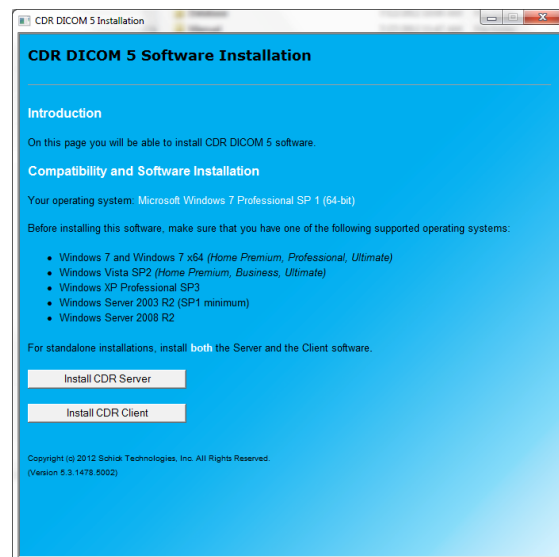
CDR DICOM 5 Installation

CDR DICOM 5 Software Installation

Introduction

On this page you will be able to install CDR DICOM 5 software.

Compatibility and Software Installation

Your operating system: Microsoft Windows 7 Professional SP 1 (64-bit)

Before installing this software, make sure that you have one of the following supported operating systems:

- Windows 7 and Windows 7 x64 (Home Premium, Professional, Ultimate)
- Windows Vista SP2 (Home Premium, Business, Ultimate)
- Windows XP Professional SP3
- Windows Server 2003 R2 (SP1 minimum)
- Windows Server 2008 R2

For standalone installations, install both the Server and the Client software.

Install CDR Server

Install CDR Client

Copyright (c) 2012 Schick Technologies, Inc. All Rights Reserved.
(Version 5.3.1478.5002)